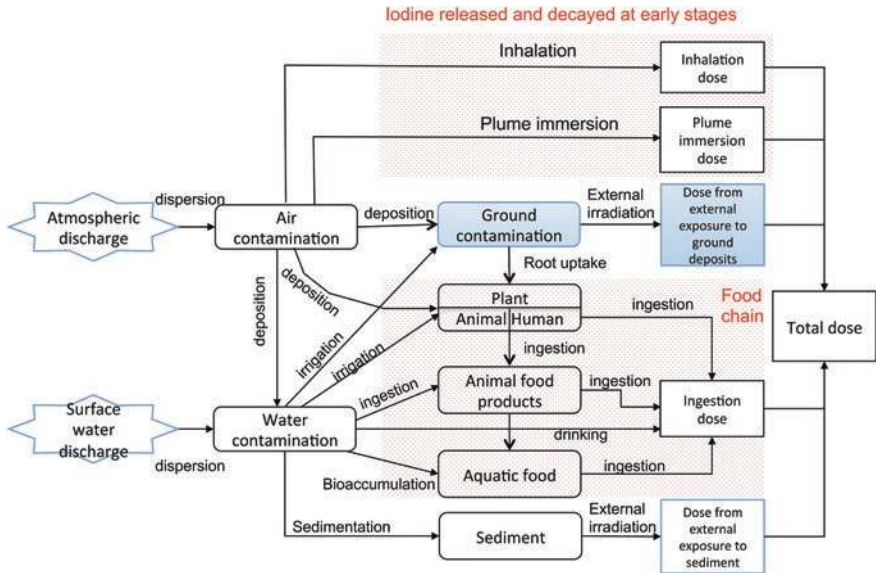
Iodine released and decayed at early stages

Inhalation

Inhalation dose

Plume immersion

Plume immersion dose

Atmospheric discharge

dispersion

Air contamination

deposition

Ground contamination

External irradiation

Dose from external exposure to ground deposits

Root uptake

deposition

deposition

Plant

Animal Human

ingestion

Food chain

Total dose

irrigation

irrigation

ingestion

ingestion

Animal food products

ingestion

Surface water discharge

Water contamination

Ingestion dose

drinking

dispersion

Aquatic food

ingestion

Bioaccumulation

Sedimentation

Sediment

External irradiation

Dose from external exposure to sediment